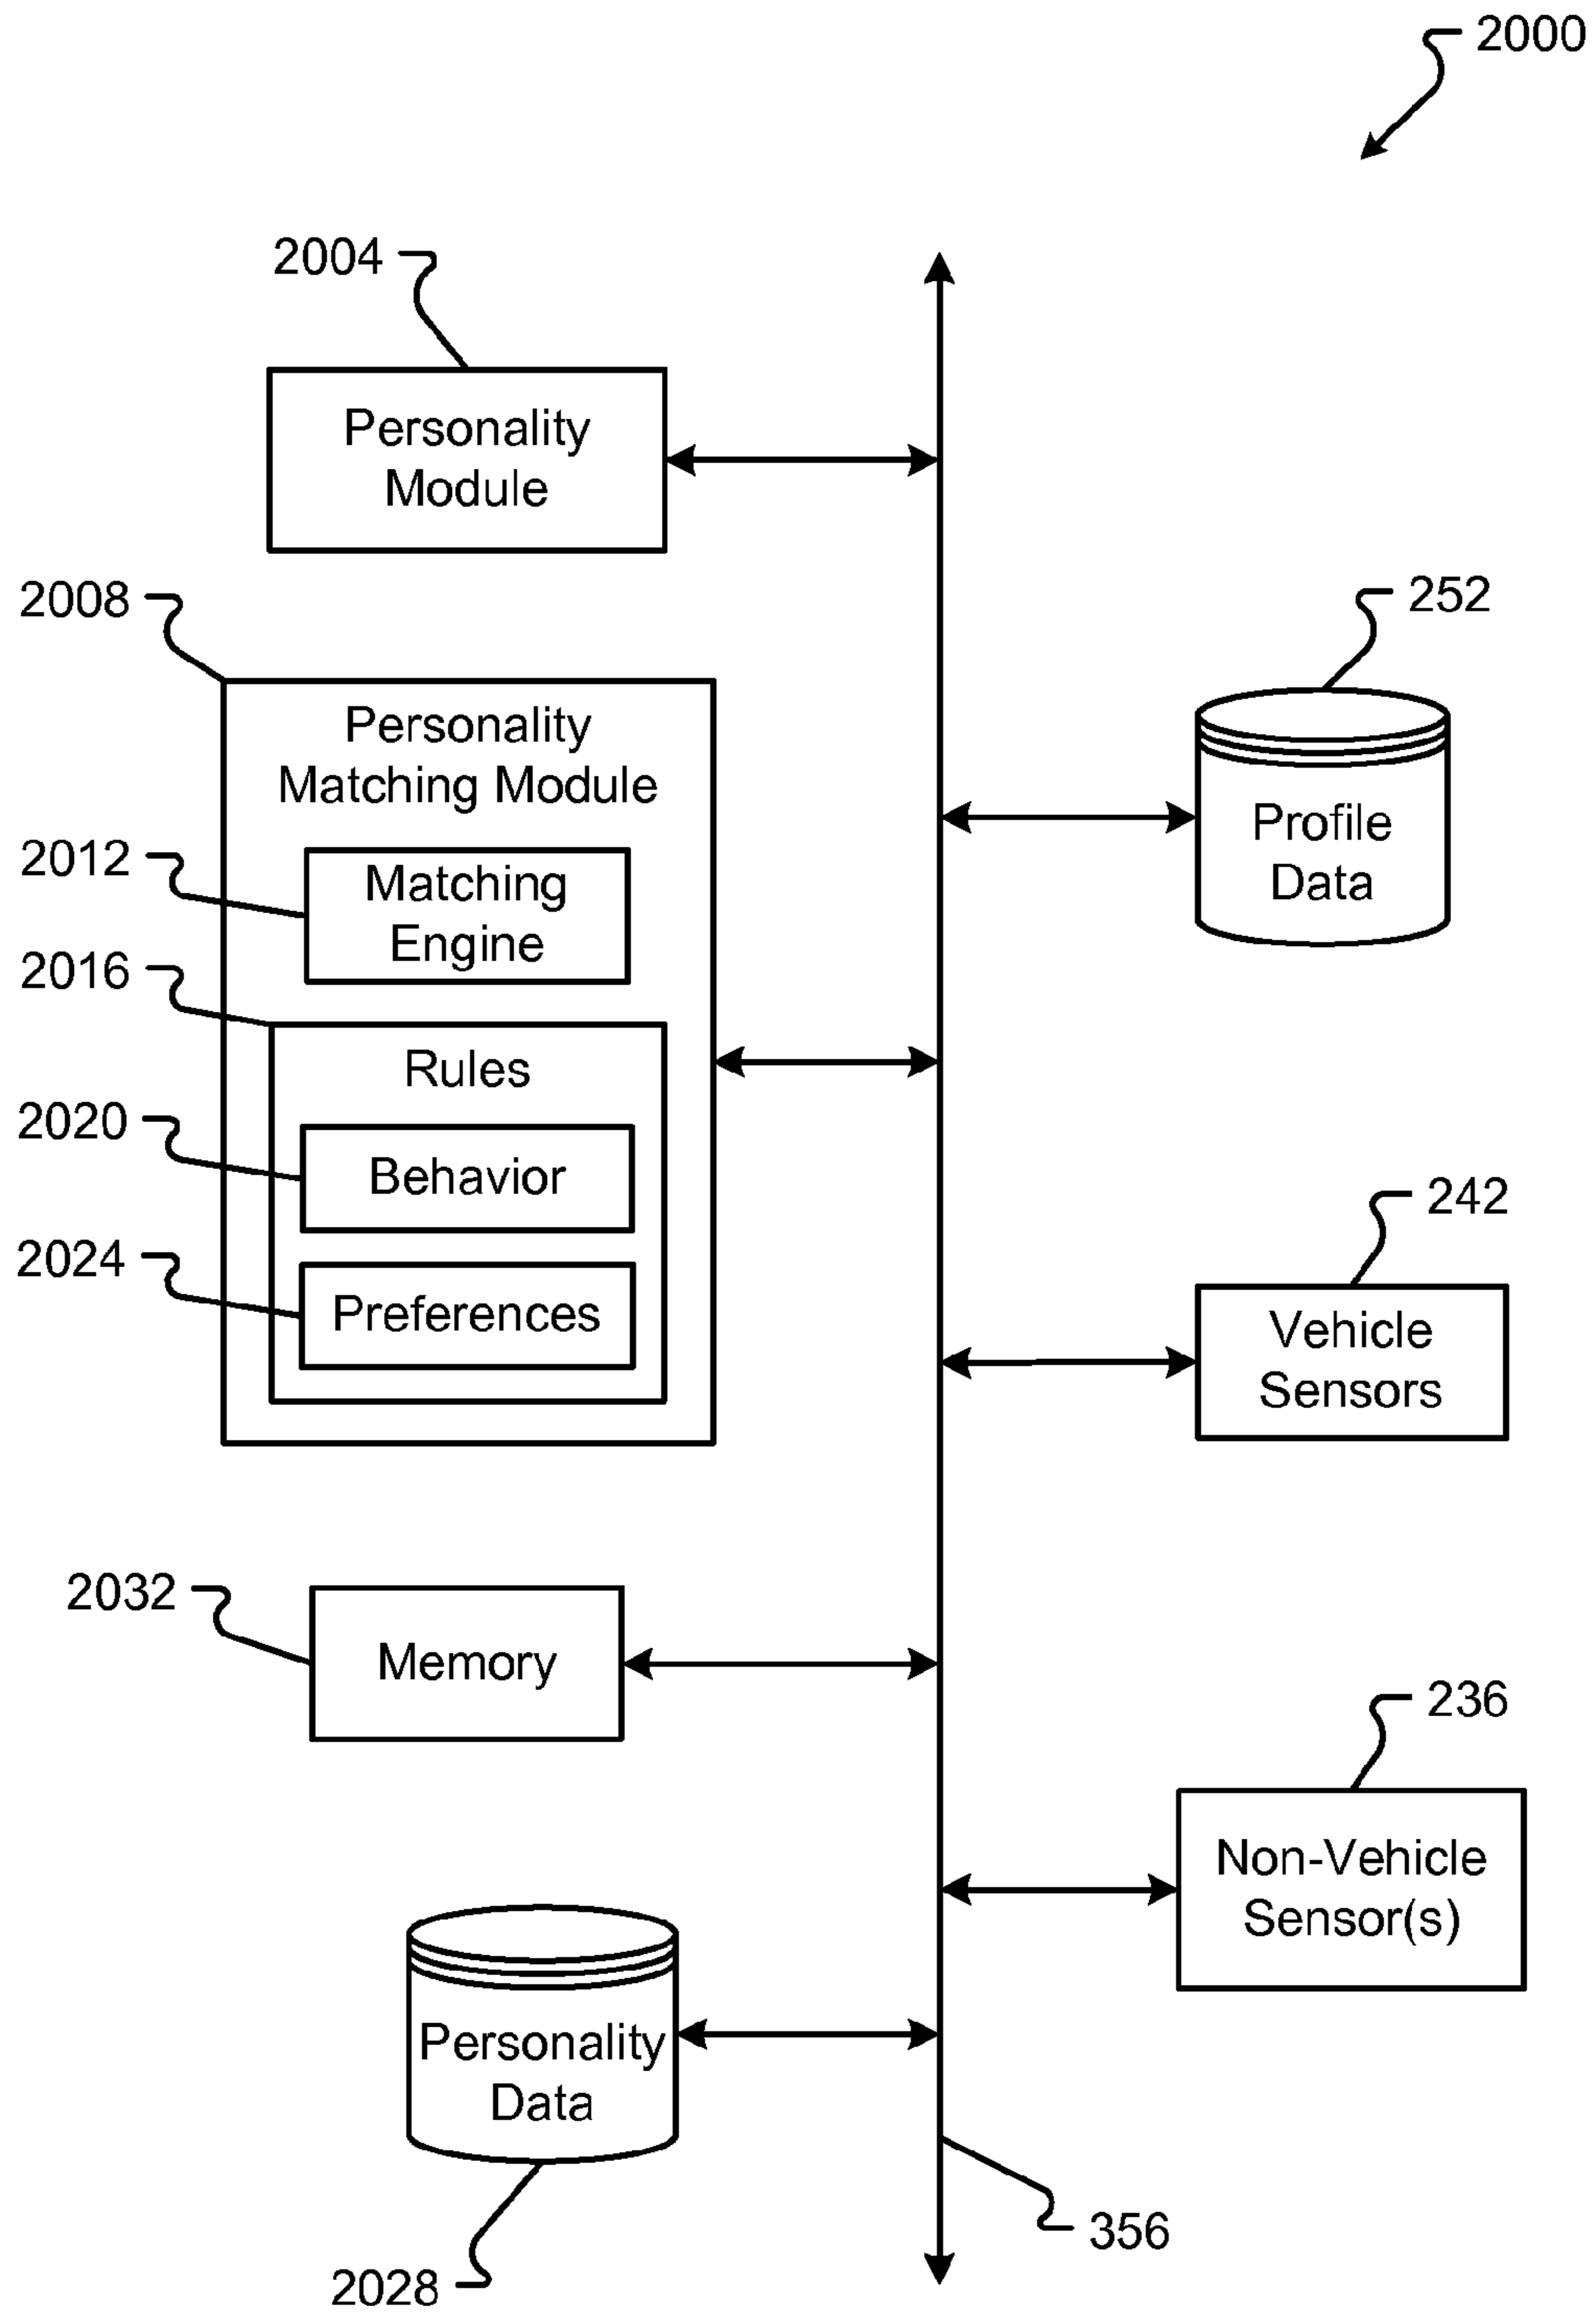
2000

2004

Personality Module

2008

Personality Matching Module

2012

Matching Engine

2016

Rules

2020

Behavior

2024

Preferences

252

Profile Data

242

Vehicle Sensors

2032

Memory

236

Non-Vehicle Sensor(s)

Personality Data

2028

356